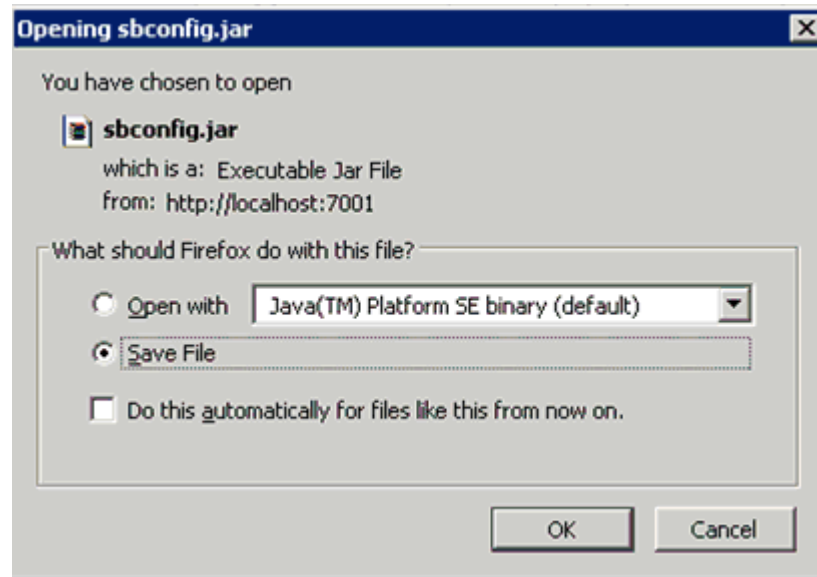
Opening sbconfig.jar

You have chosen to open

sbconfig.jar

which is a: Executable Jar File

from: http://localhost:7001

What should Firefox do with this file?

Open with Java(TM) Platform SE binary (default)

Save File

Do this automatically for files like this from now on.

OK

Cancel